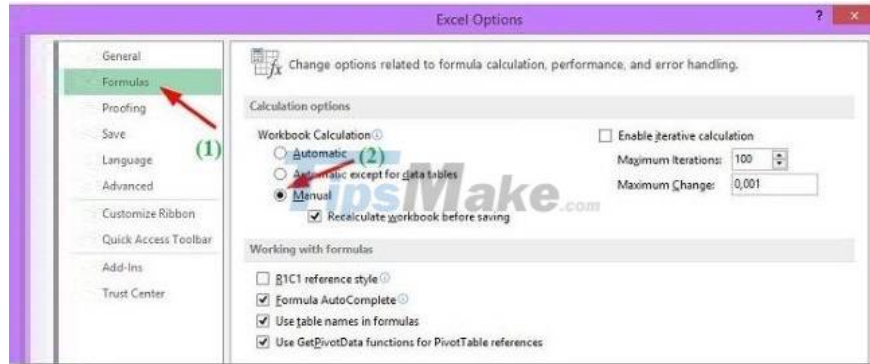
Excel Options

? ×

General
Formulas
Proofing
Save
Language
Advanced
Customize Ribbon
Quick Access Toolbar
Add-Ins
Trust Center

(1)

Change options related to formula calculation, performance, and error handling.

Calculation options

Workbook Calculation
Automatic
(2)
Automatic except for data tables
Manual
Recalculate workbook before saving

Enable iterative calculation
Maximum Iterations: 100
Maximum Change: 0,001

TipsMake.com

Working with formulas

R1C1 reference style
Formula AutoComplete
Use table names in formulas
Use GetPivotData functions for PivotTable references